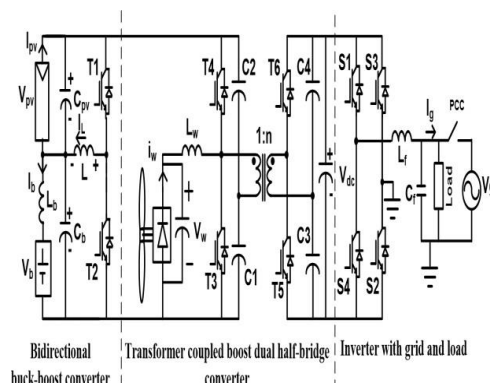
$I_{pv}$
$V_{pv}$
$C_{pv}$
T1
$I_L$
L
$I_b$
$L_b$
$C_b$
$V_b$
T2
T4
C2
$i_w$
$L_w$
$V_w$
T3
C1
1:n
T6
C4
C3
T5
$V_{dc}$
S1
S3
S4
S2
$I_g$
PCC
$L_f$
$C_f$
Load
$V_i$

Bidirectional buck-boost converter

Transformer coupled boost dual half-bridge converter

Inverter with grid and load